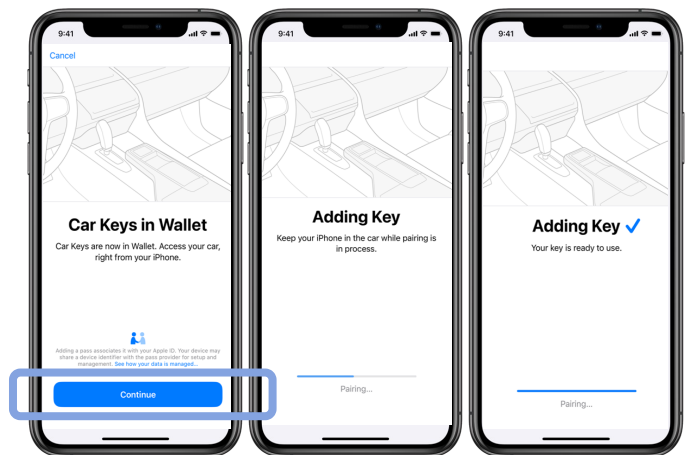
9:41

Cancel

Car Keys in Wallet

Car Keys are now in Wallet. Access your car, right from your iPhone.

Adding a pass associates it with your Apple ID. Your device may share a device identifier with the pass provider for setup and management. See how your data is managed...

Continue

9:41

Adding Key

Keep your iPhone in the car while pairing is in process.

Pairing...

9:41

Adding Key ✓

Your key is ready to use.

Pairing...